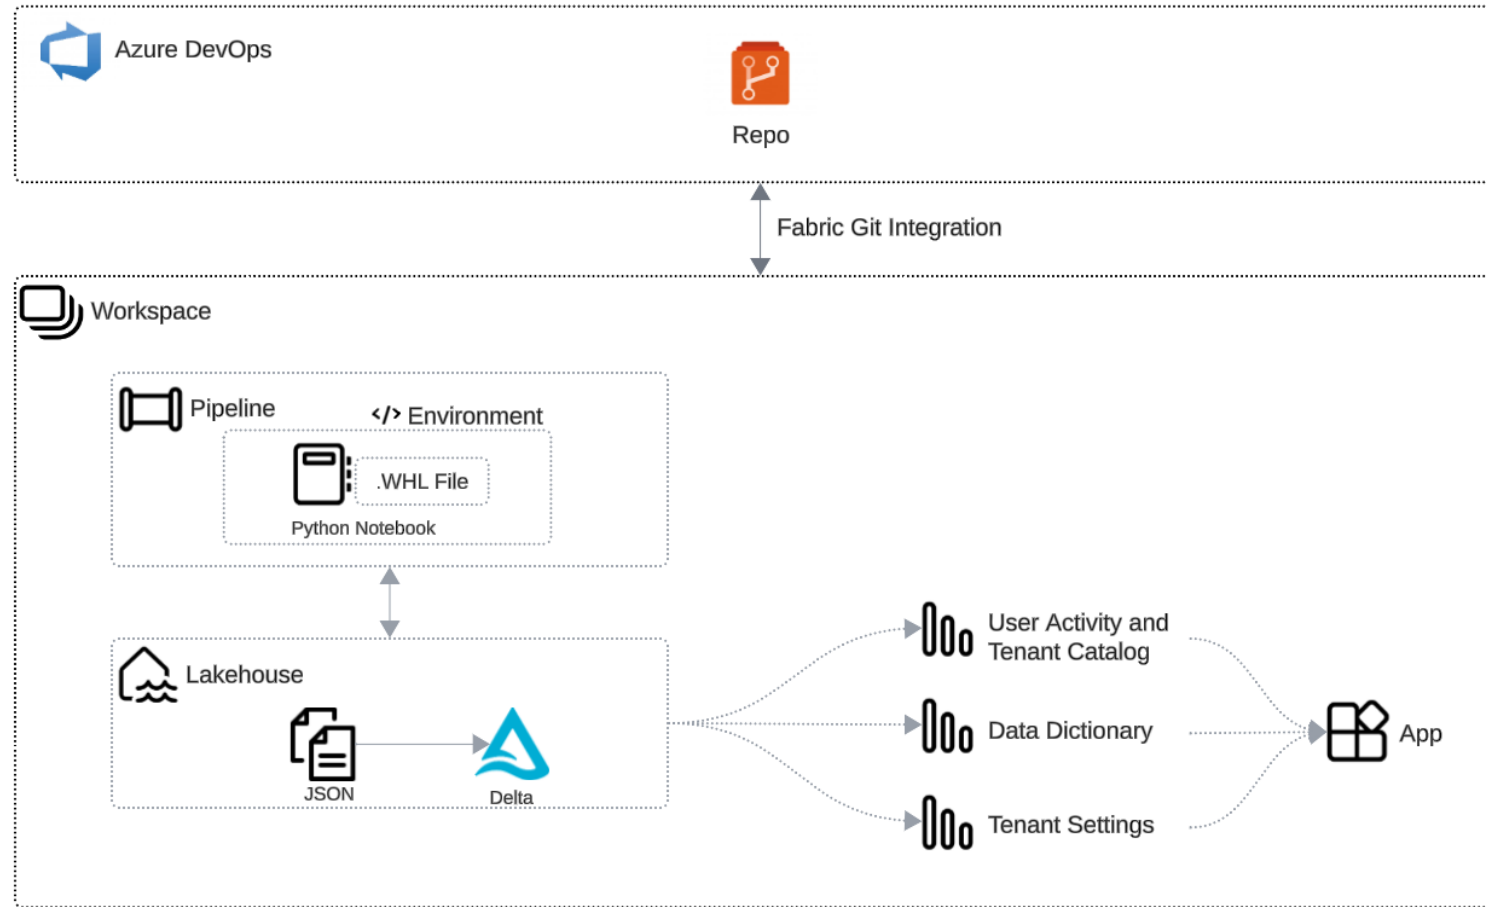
Azure DevOps

Repo

Fabric Git Integration

Workspace

Pipeline

</> Environment

.WHL File

Python Notebook

Lakehouse

JSON

Delta

User Activity and Tenant Catalog

Data Dictionary

Tenant Settings

App